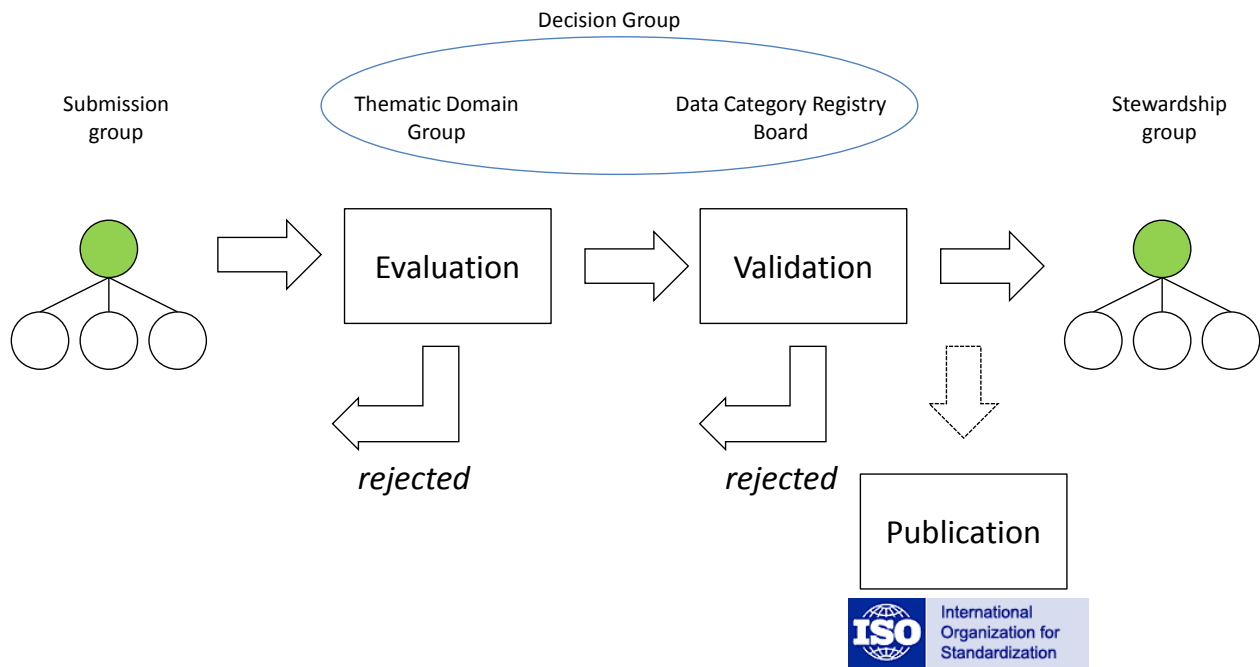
Decision Group

Submission group

Thematic Domain Group

Data Category Registry Board

Stewardship group

Evaluation

Validation

rejected

rejected

Publication

ISO

International Organization for Standardization